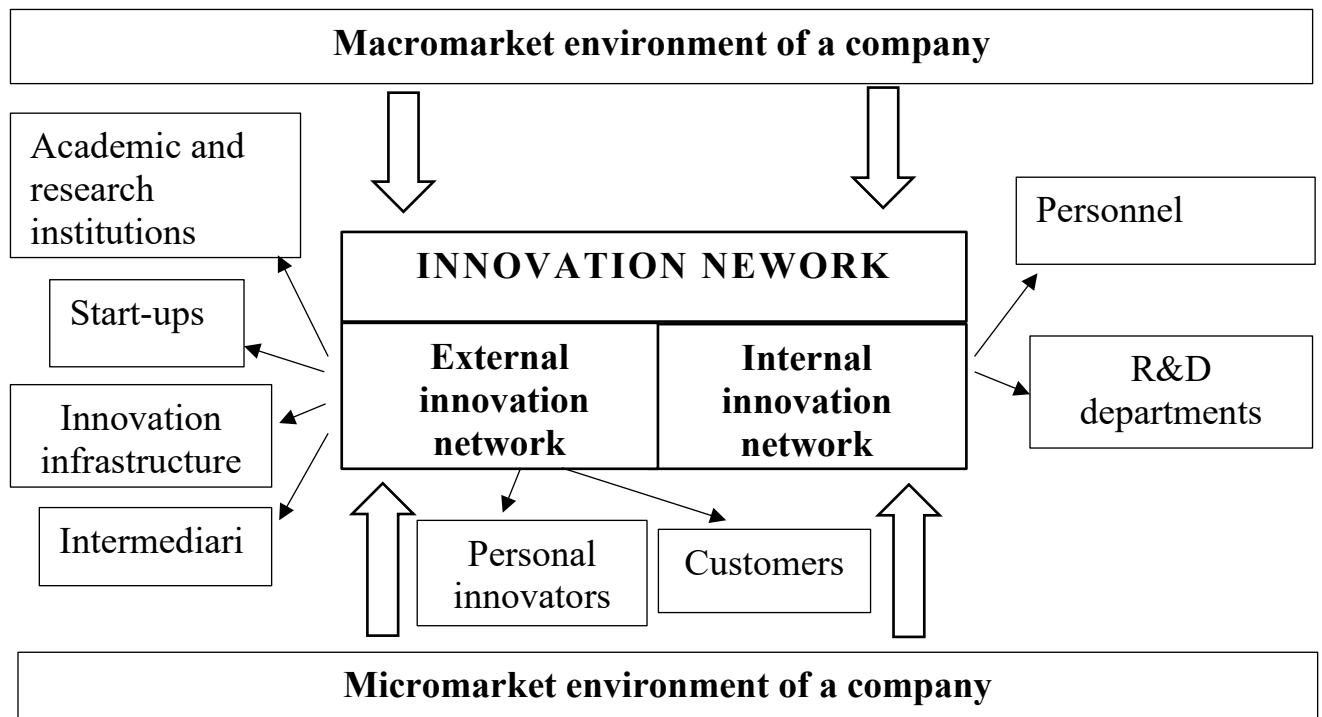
Macromarket environment of a company

Academic and research institutions

Start-ups

Innovation infrastructure

Intermediari

INNOVATION NEWORK

External innovation network

Internal innovation network

Personnel

R&D departments

Personal innovators

Customers

Micromarket environment of a company